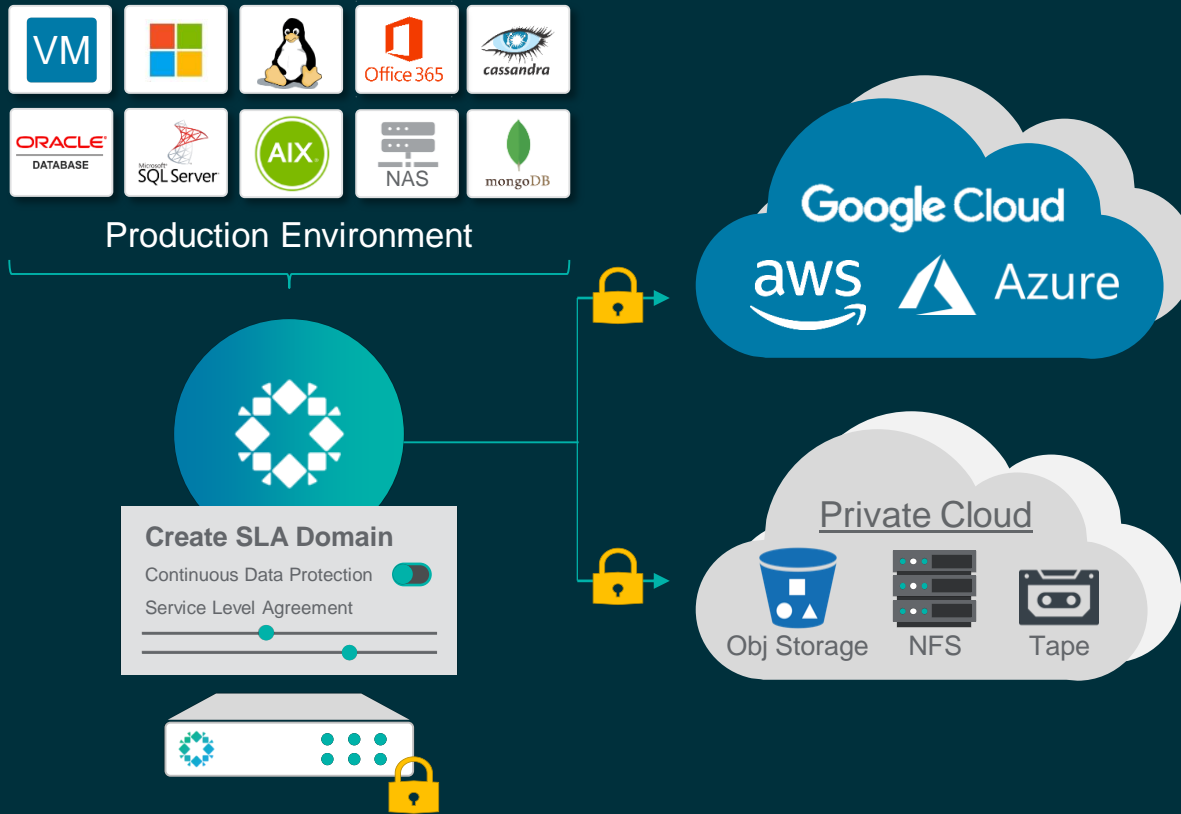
VM

Office 365

cassandra

ORACLE DATABASE

Microsoft SQL Server

AIX

NAS

mongoDB

Production Environment

Google Cloud

aws

Azure

Create SLA Domain

Continuous Data Protection

Service Level Agreement

Private Cloud

Obj Storage

NFS

Tape